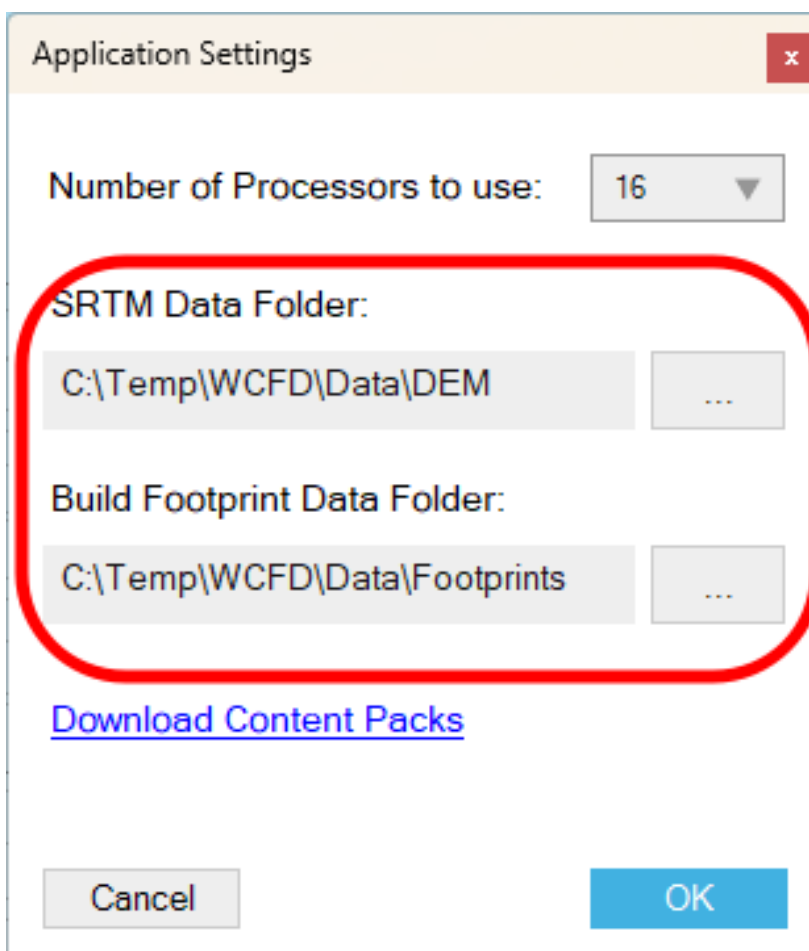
Application Settings

x

Number of Processors to use:

16

SRTM Data Folder:

C:\Temp\WCFD\Data\DEM

...

Build Footprint Data Folder:

C:\Temp\WCFD\Data\Footprints

...

Download Content Packs

Cancel

OK